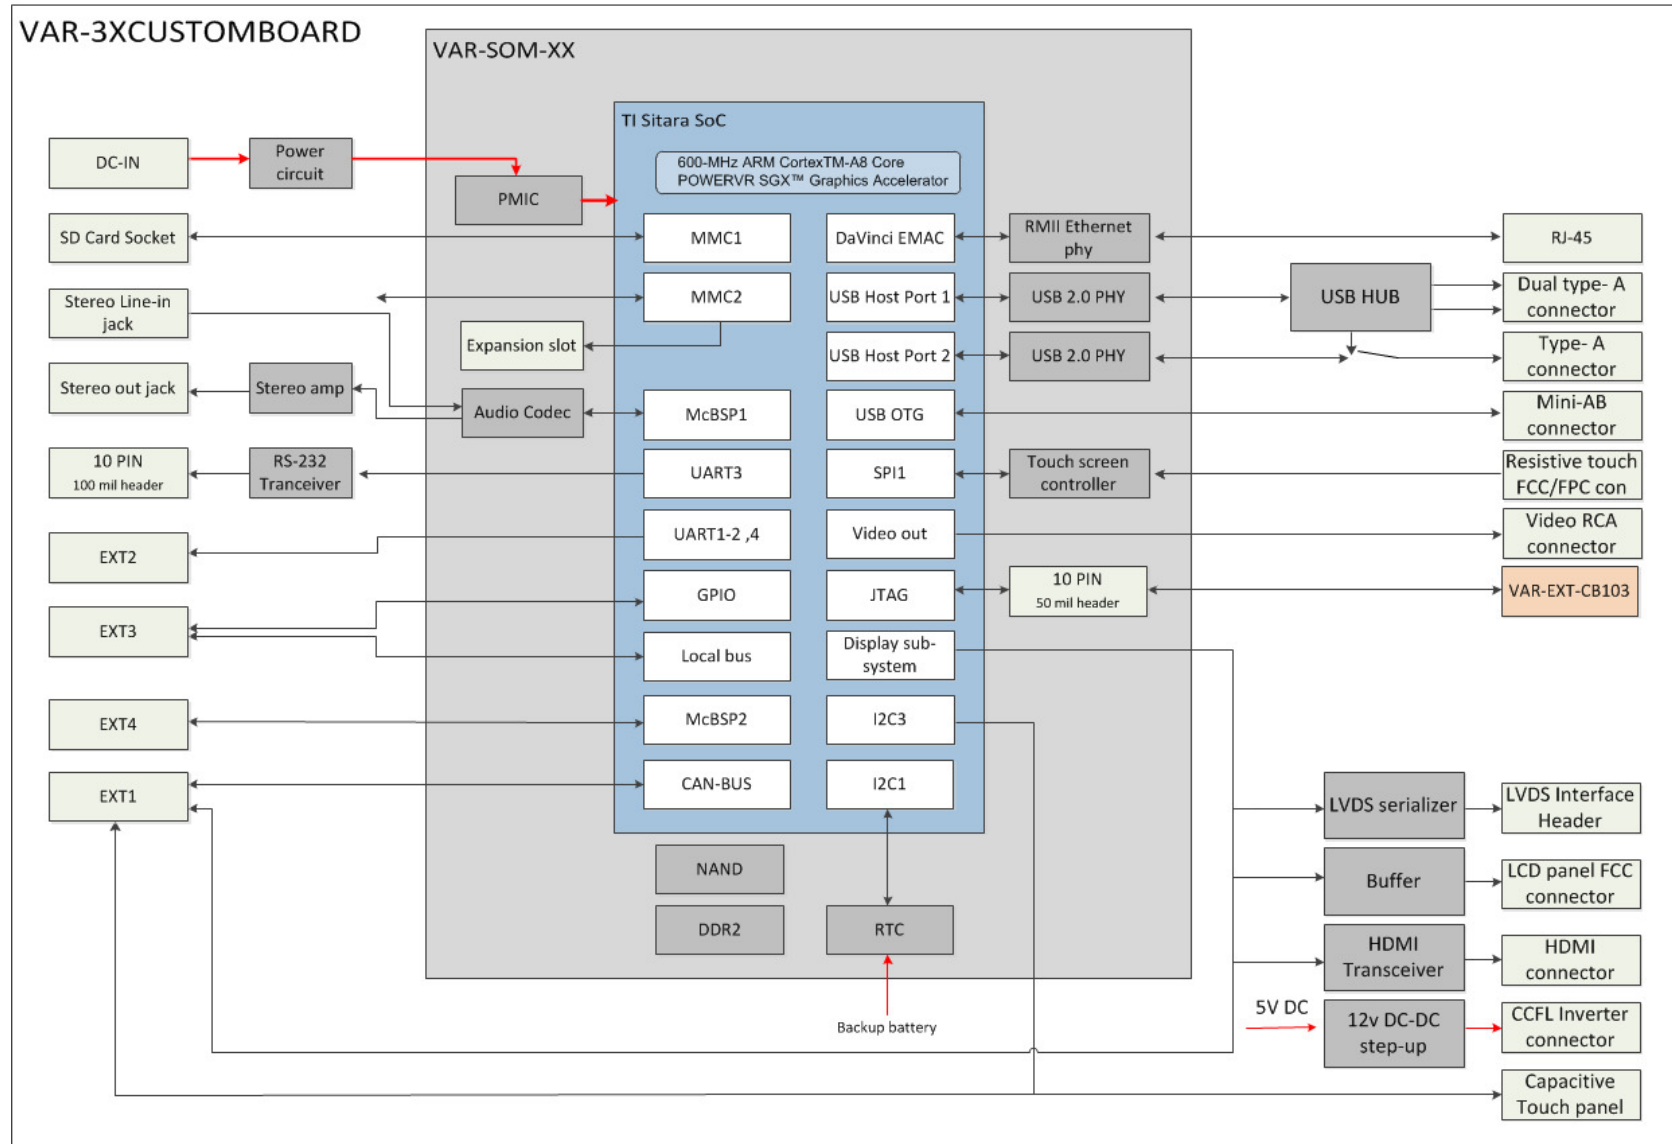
VAR-3XCUSTOMBOARD

VAR-SOM-XX

TI Sitara SoC

600-MHz ARM CortexTM-A8 Core
POWERVR SGX™ Graphics Accelerator

DC-IN

Power circuit

PMIC

SD Card Socket

MMC1

DaVinci EMAC

RMII Ethernet phy

RJ-45

Stereo Line-in jack

MMC2

USB Host Port 1

USB 2.0 PHY

USB HUB

Dual type- A connector

Expansion slot

USB Host Port 2

USB 2.0 PHY

Type- A connector

Stereo out jack

Stereo amp

Audio Codec

McBSP1

USB OTG

Mini-AB connector

10 PIN
100 mil header

RS-232 Tranceiver

UART3

SPI1

Touch screen controller

Resistive touch FCC/FPC con

EXT2

UART1-2 ,4

Video out

Video RCA connector

EXT3

GPIO

JTAG

10 PIN
50 mil header

VAR-EXT-CB103

Local bus

Display sub-system

EXT4

McBSP2

I2C3

EXT1

CAN-BUS

I2C1

LVDS serializer

LVDS Interface Header

NAND

Buffer

LCD panel FCC connector

DDR2

RTC

HDMI Transceiver

HDMI connector

5V DC

12v DC-DC step-up

CCFL Inverter connector

Backup battery

Capacitive Touch panel